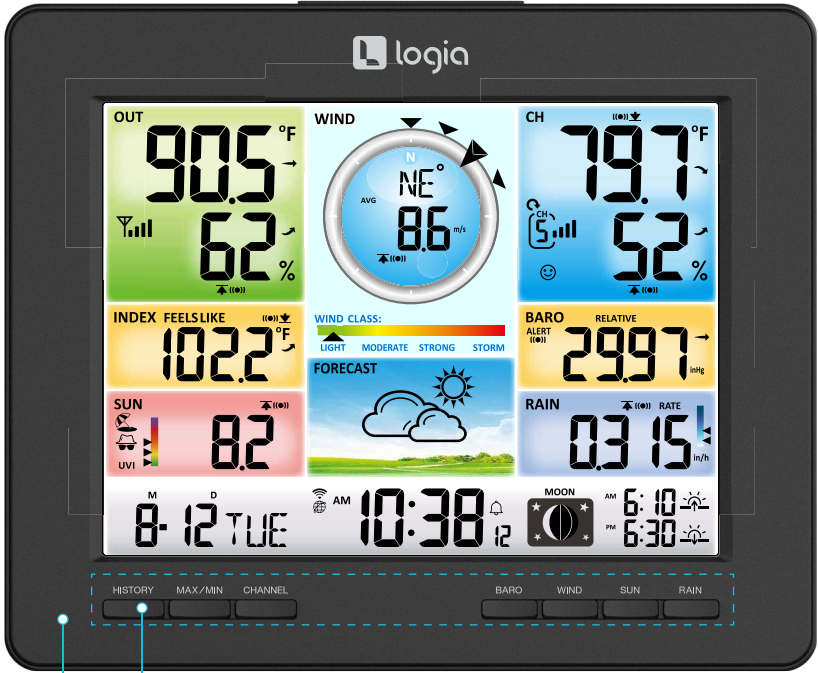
logia

OUT
90.5 °F
62 %

WIND
N
NE°
AVG
8.6 m/s

CH
79.7 °F
CH 5
52 %

INDEX FEELS LIKE
102.2 °F

WIND CLASS:
LIGHT MODERATE STRONG STORM

BARO RELATIVE
ALERT
29.97 inHg

FORECAST

SUN
UVI
8.2

RAIN RATE
0.315 in/h

M D
8-12 TUE
AM
10:38
12
MOON
AM 6:10
PM 6:30

HISTORY MAX/MIN CHANNEL BARO WIND SUN RAIN